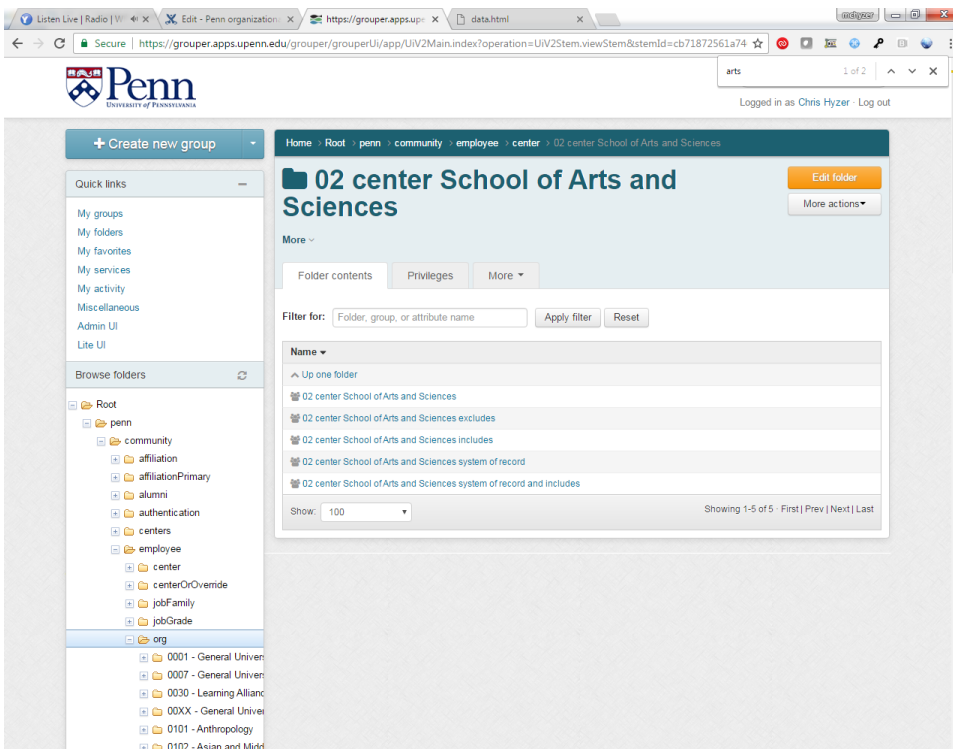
Listen Live | Radio | W ×
Edit - Penn organization ×
https://grouper.apps.upe ×
data.html ×
mchyzer

Secure | https://grouper.apps.upenn.edu/grouper/grouperUi/app/UiV2Main.index?operation=UiV2Stem.viewStem&stemId=cb71872561a74

arts 1 of 2

Penn
UNIVERSITY of PENNSYLVANIA

Logged in as Chris Hyzer · Log out

+ Create new group

Quick links
My groups
My folders
My favorites
My services
My activity
Miscellaneous
Admin UI
Lite UI

Browse folders
Root
penn
community
affiliation
affiliationPrimary
alumni
authentication
centers
employee
center
centerOrOverride
jobFamily
jobGrade
org
0001 - General Univers
0007 - General Univers
0030 - Learning Allianc
00XX - General Univer
0101 - Anthropology
0102 - Asian and Midd

Home › Root › penn › community › employee › center › 02 center School of Arts and Sciences

02 center School of Arts and Sciences

Edit folder
More actions

More

Folder contents | Privileges | More

Filter for: Folder, group, or attribute name | Apply filter | Reset

Name
Up one folder
02 center School of Arts and Sciences
02 center School of Arts and Sciences excludes
02 center School of Arts and Sciences includes
02 center School of Arts and Sciences system of record
02 center School of Arts and Sciences system of record and includes

Show: 100

Showing 1-5 of 5 · First | Prev | Next | Last